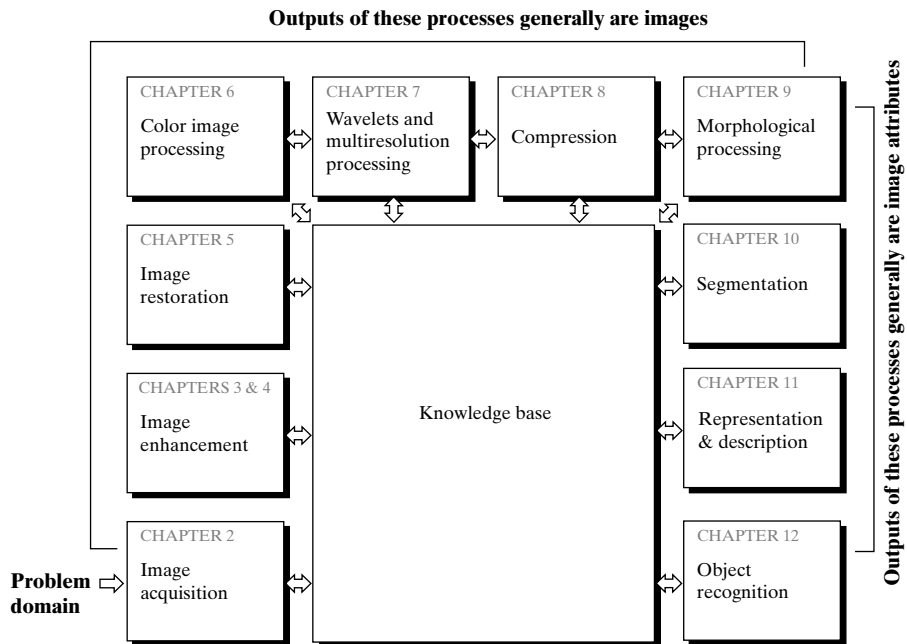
Outputs of these processes generally are images

CHAPTER 6
Color image processing

CHAPTER 7
Wavelets and multiresolution processing

CHAPTER 8
Compression

CHAPTER 9
Morphological processing

CHAPTER 5
Image restoration

Knowledge base

CHAPTER 10
Segmentation

CHAPTERS 3 & 4
Image enhancement

CHAPTER 11
Representation & description

CHAPTER 2
Image acquisition

CHAPTER 12
Object recognition

Problem domain

Outputs of these processes generally are image attributes